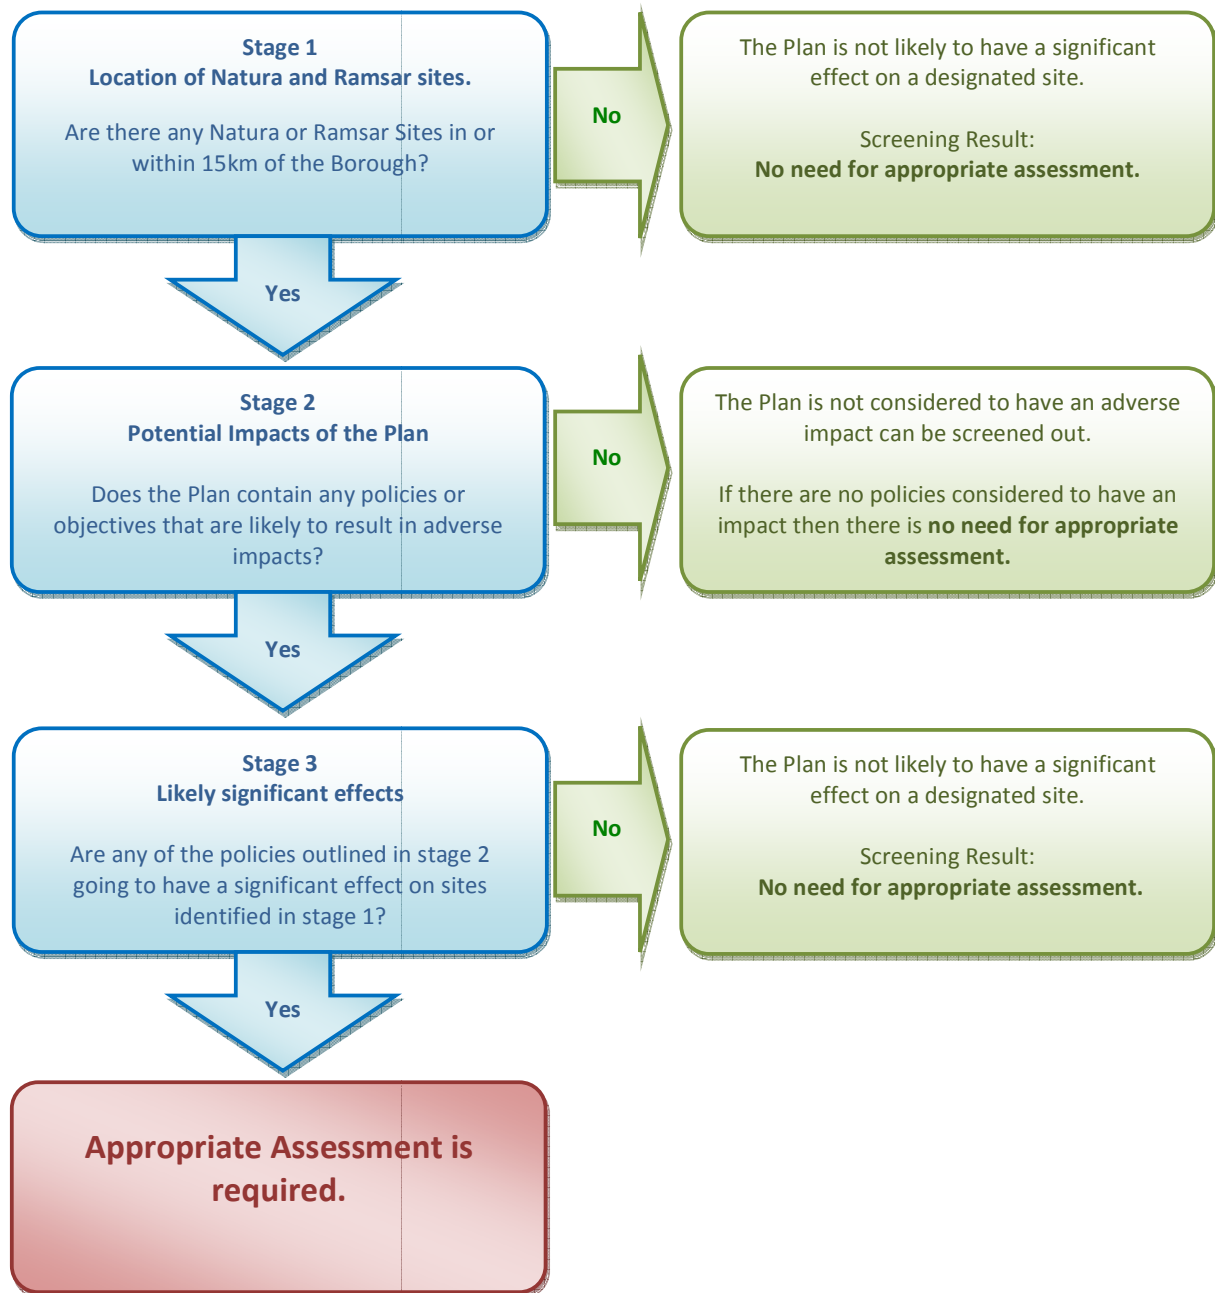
Stage 1
Location of Natura and Ramsar sites.

Are there any Natura or Ramsar Sites in or within 15km of the Borough?

No

The Plan is not likely to have a significant effect on a designated site.

Screening Result:
No need for appropriate assessment.

Yes

Stage 2
Potential Impacts of the Plan

Does the Plan contain any policies or objectives that are likely to result in adverse impacts?

No

The Plan is not considered to have an adverse impact can be screened out.

If there are no policies considered to have an impact then there is no need for appropriate assessment.

Yes

Stage 3
Likely significant effects

Are any of the policies outlined in stage 2 going to have a significant effect on sites identified in stage 1?

No

The Plan is not likely to have a significant effect on a designated site.

Screening Result:
No need for appropriate assessment.

Yes

Appropriate Assessment is required.